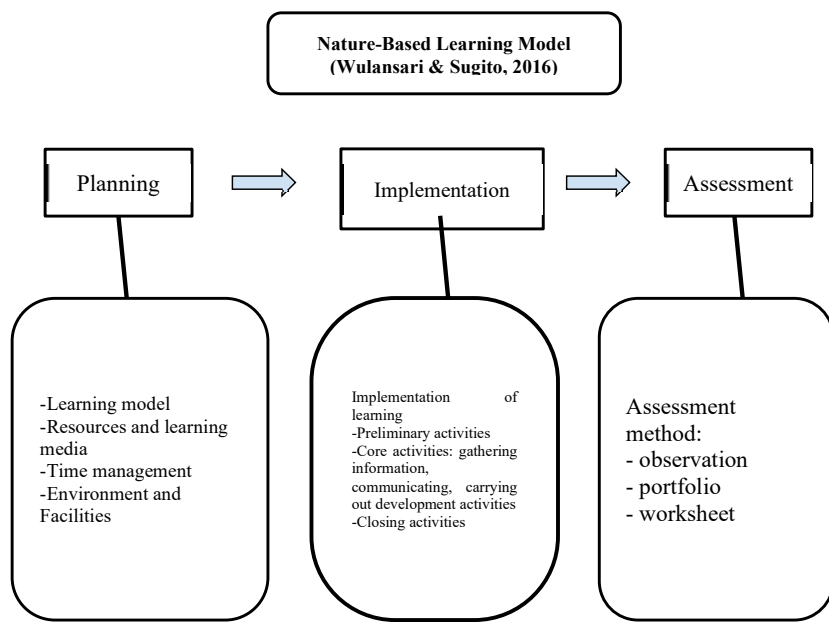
Nature-Based Learning Model
(Wulansari & Sugito, 2016)

Planning

Implementation

Assessment

-Learning model
-Resources and learning media
-Time management
-Environment and Facilities

Implementation of learning
-Preliminary activities
-Core activities: gathering information, communicating, carrying out development activities
-Closing activities

Assessment method:
- observation
- portfolio
- worksheet